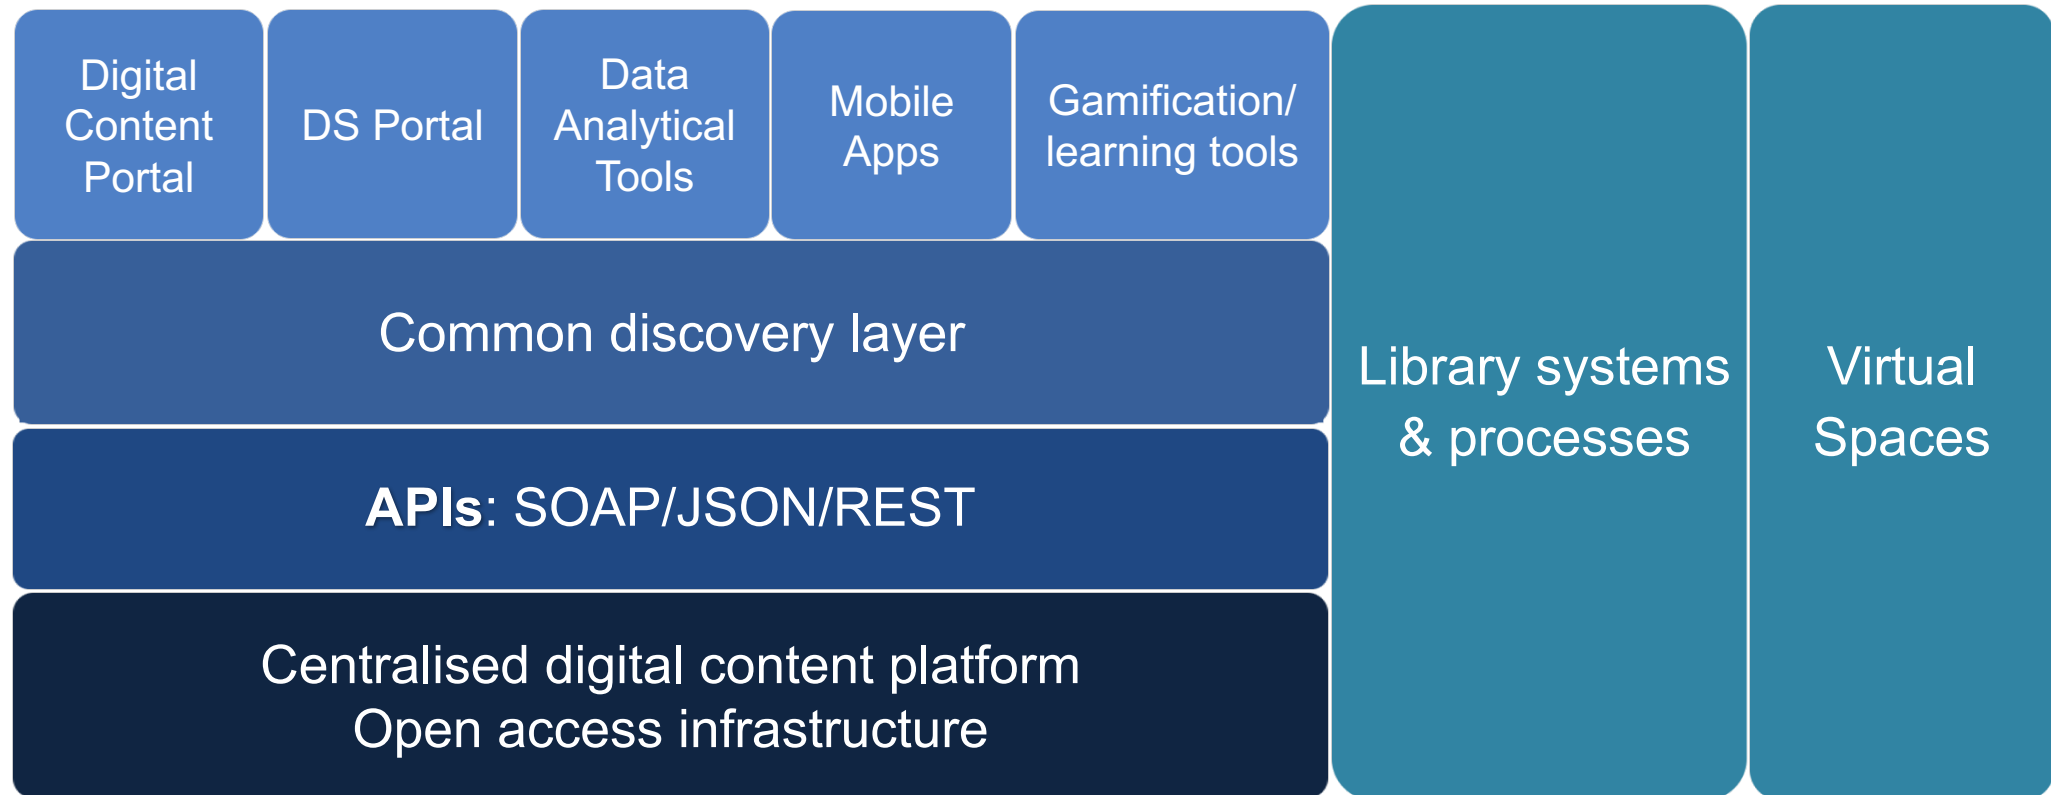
Digital Content Portal

DS Portal

Data Analytical Tools

Mobile Apps

Gamification/ learning tools

Common discovery layer

APIs: SOAP/JSON/REST

Centralised digital content platform
Open access infrastructure

Library systems & processes

Virtual Spaces